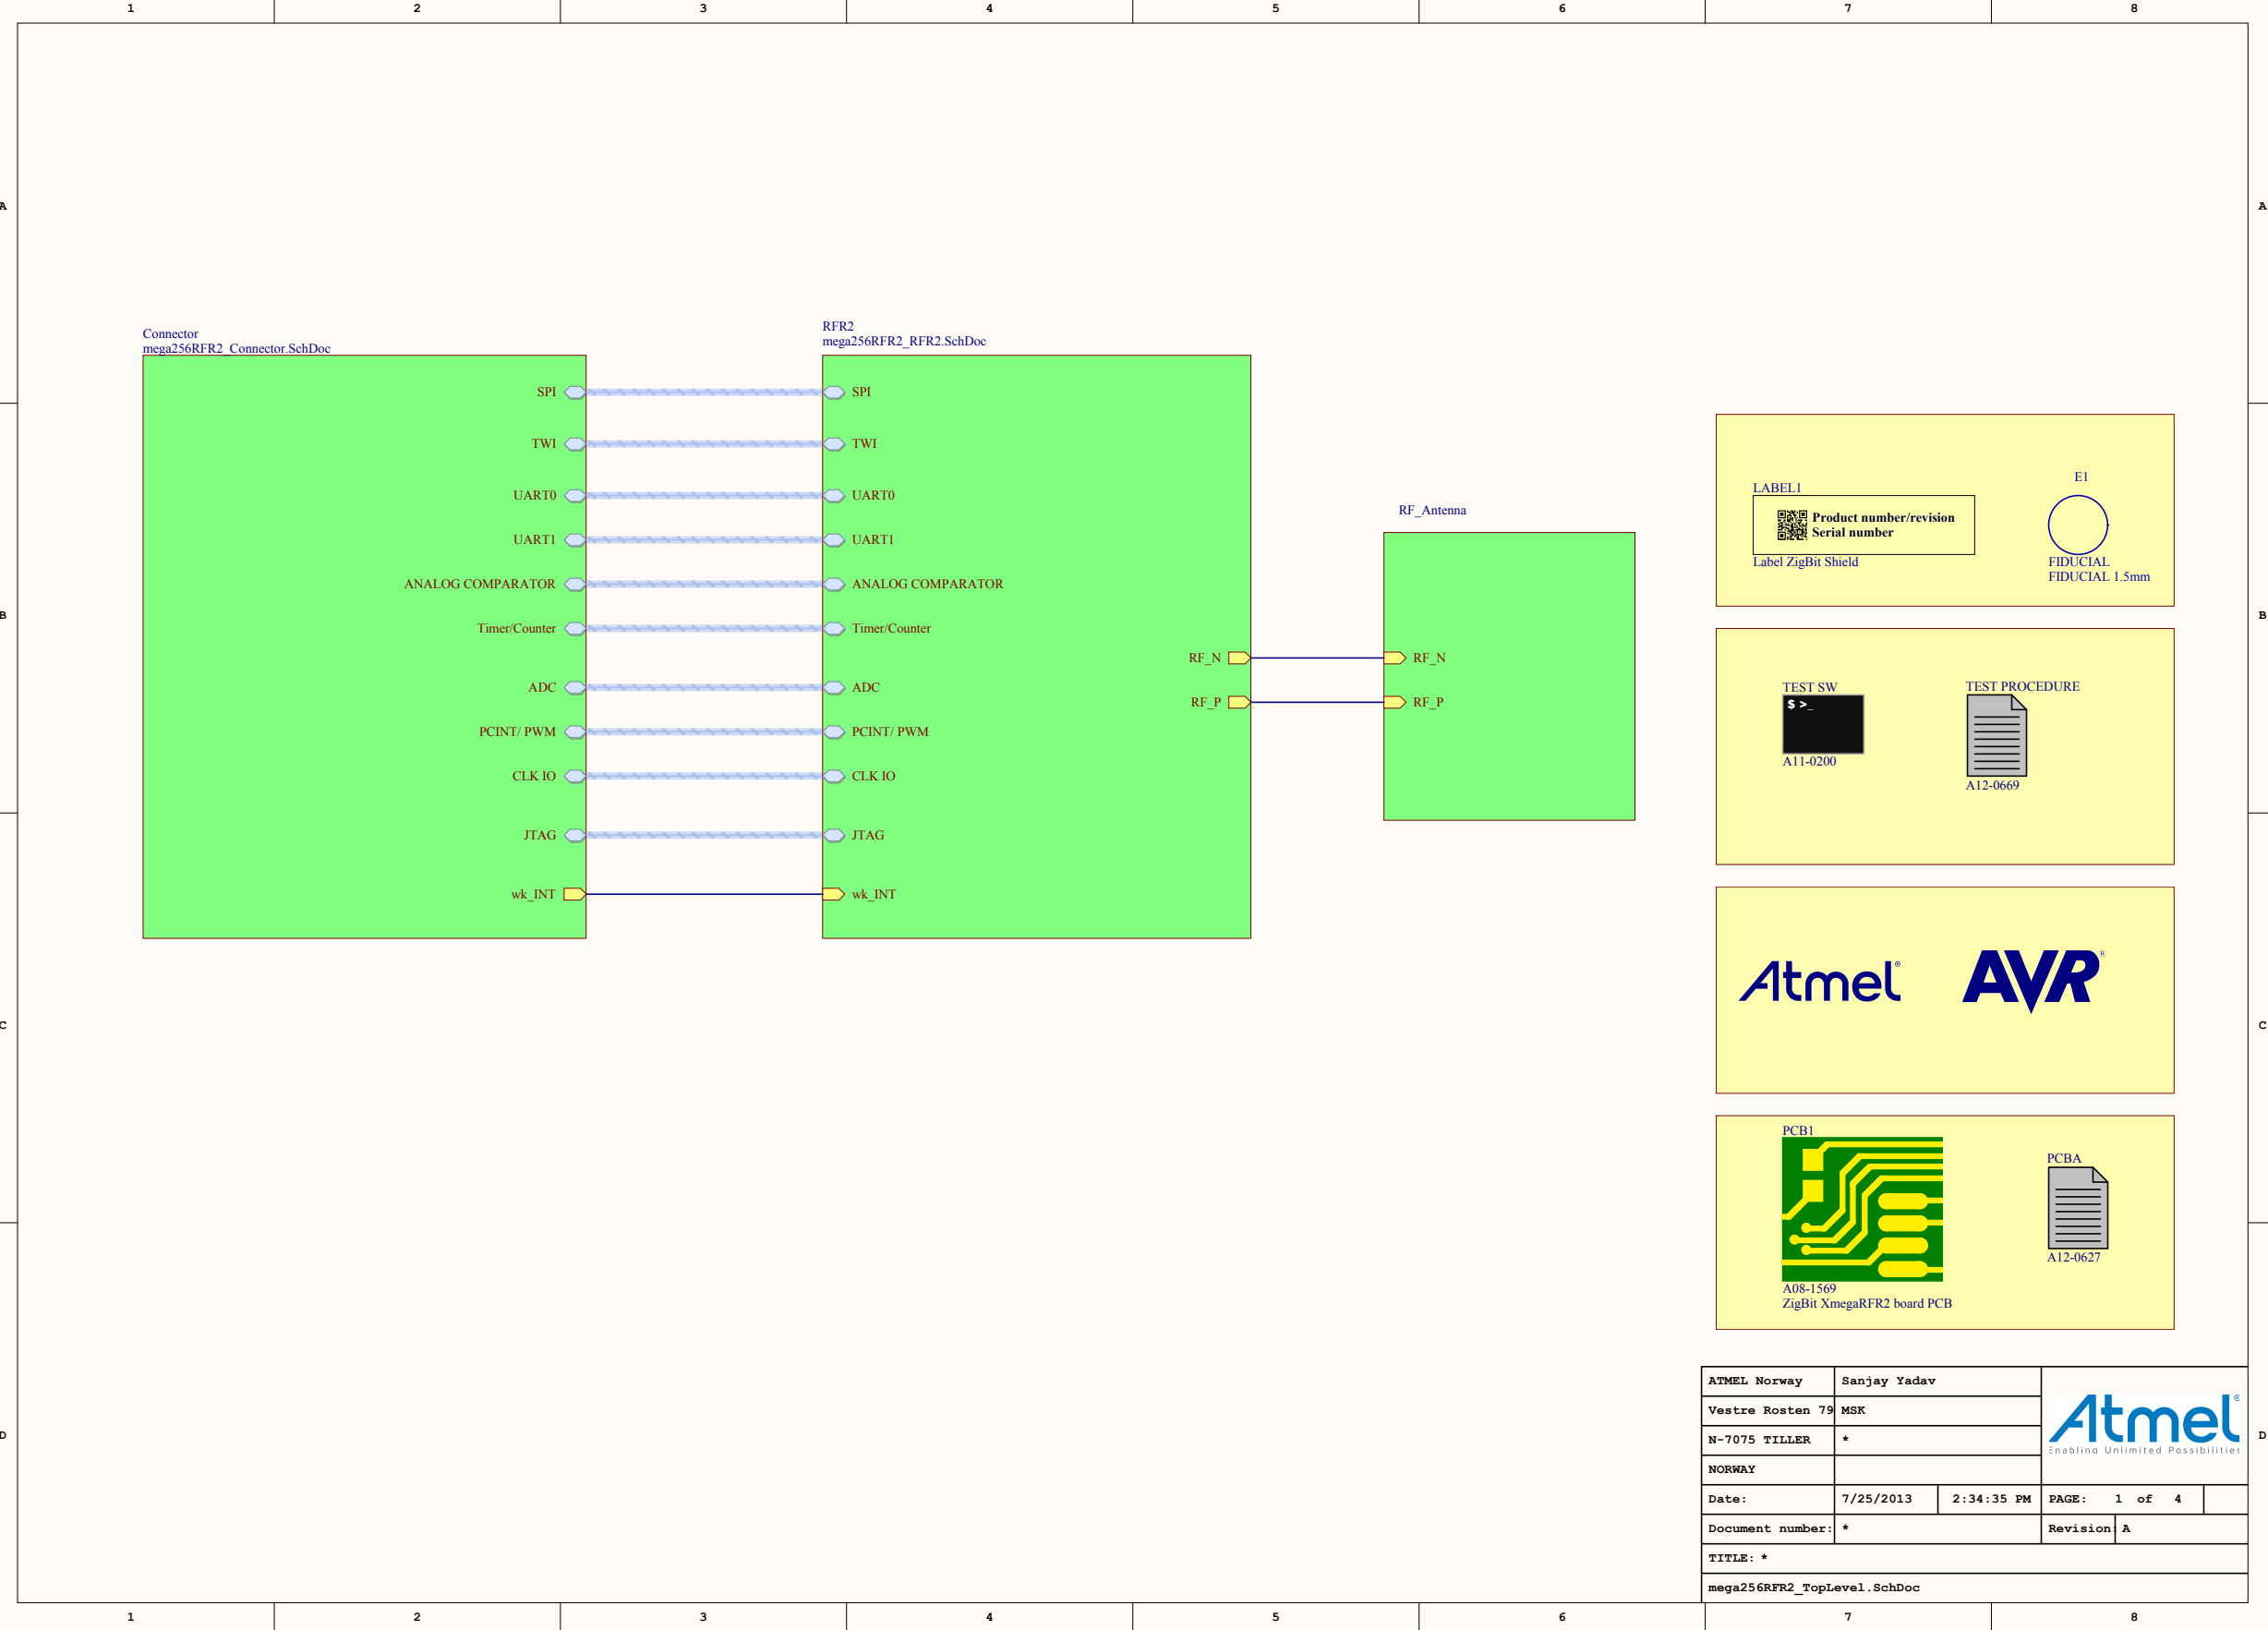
1 2 3 4 5 6 7 8

A

Connector
mega256RFR2_Connector.SchDoc

SPI
TWI
UART0
UART1
ANALOG COMPARATOR
Timer/Counter
ADC
PCINT/ PWM
CLK IO
JTAG
wk_INT

RFR2
mega256RFR2_RFR2.SchDoc

SPI
TWI
UART0
UART1
ANALOG COMPARATOR
Timer/Counter
ADC
PCINT/ PWM
CLK IO
JTAG
wk_INT
RF_N
RF_P

RF_Antenna
RF_N
RF_P

B

LABEL1
Product number/revision
Serial number
Label ZigBit Shield

E1
FIDUCIAL
FIDUCIAL 1.5mm

TEST SW
$ >_
A11-0200

TEST PROCEDURE
A12-0669

C

Atmel AVR

PCB1
A08-1569
ZigBit XmegaRFR2 board PCB

PCBA
A12-0627

D

| ATMEL Norway | Sanjay Yadav | | |
|---|---|---|---|
| Vestre Rosten 79 | MSK | | |
| N-7075 TILLER | * | | |
| NORWAY | | | |
| Date: | 7/25/2013 | 2:34:35 PM | PAGE: 1 of 4 |
| Document number: | * | | Revision A |
| TITLE: * | | | |
| mega256RFR2_TopLevel.SchDoc | | | |

Atmel
Enabling Unlimited Possibilities

1 2 3 4 5 6 7 8